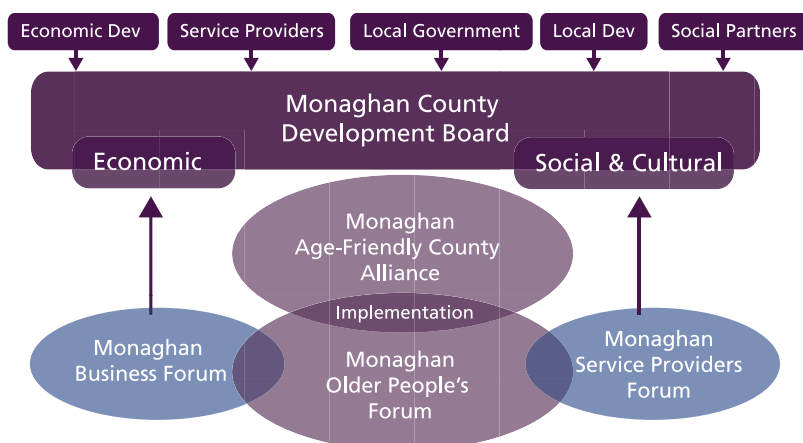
Economic Dev

Service Providers

Local Government

Local Dev

Social Partners

Monaghan County Development Board

Economic

Social & Cultural

Monaghan Age-Friendly County Alliance

Implementation

Monaghan Business Forum

Monaghan Older People's Forum

Monaghan Service Providers Forum